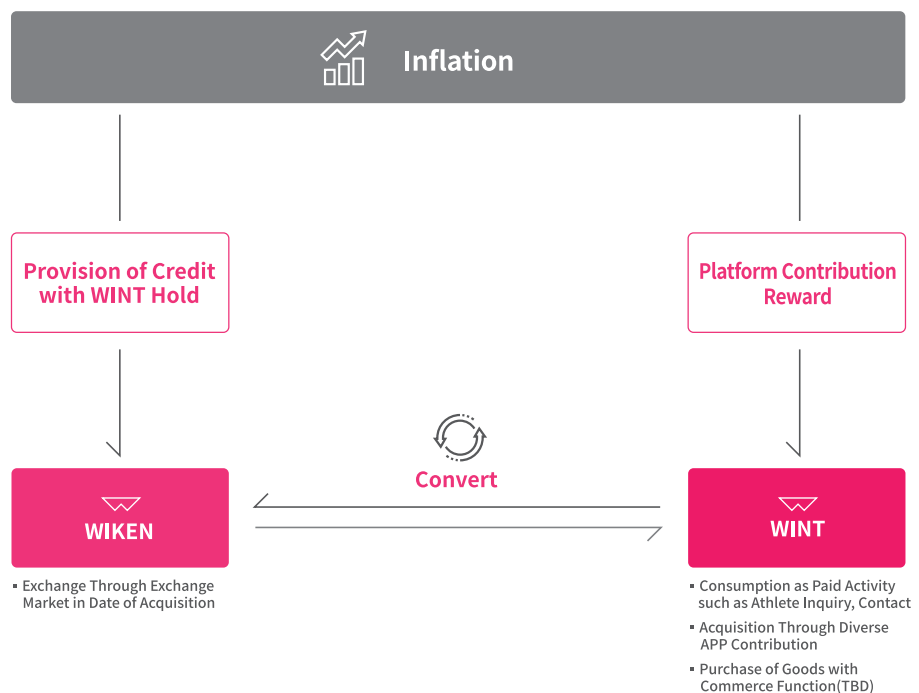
Inflation

Provision of Credit with WINT Hold

Platform Contribution Reward

Convert

WIKEN

WINT

▪ Exchange Through Exchange Market in Date of Acquisition

▪ Consumption as Paid Activity such as Athlete Inquiry, Contact

▪ Acquisition Through Diverse APP Contribution

▪ Purchase of Goods with Commerce Function(TBD)